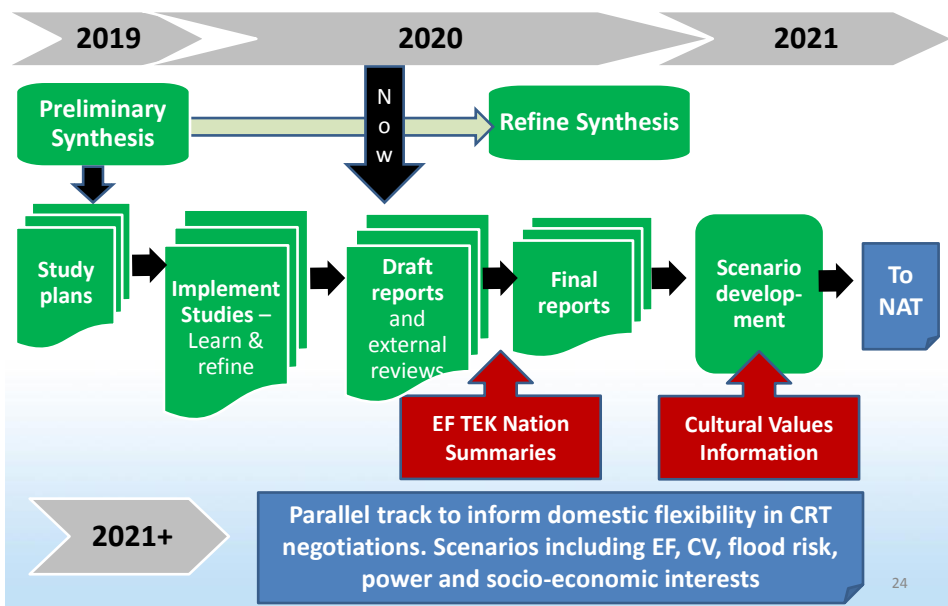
2019

2020

2021

Preliminary Synthesis

Now

Refine Synthesis

Study plans

Implement Studies – Learn & refine

Draft reports and external reviews

Final reports

Scenario development

To NAT

EF TEK Nation Summaries

Cultural Values Information

2021+

Parallel track to inform domestic flexibility in CRT negotiations. Scenarios including EF, CV, flood risk, power and socio-economic interests

24